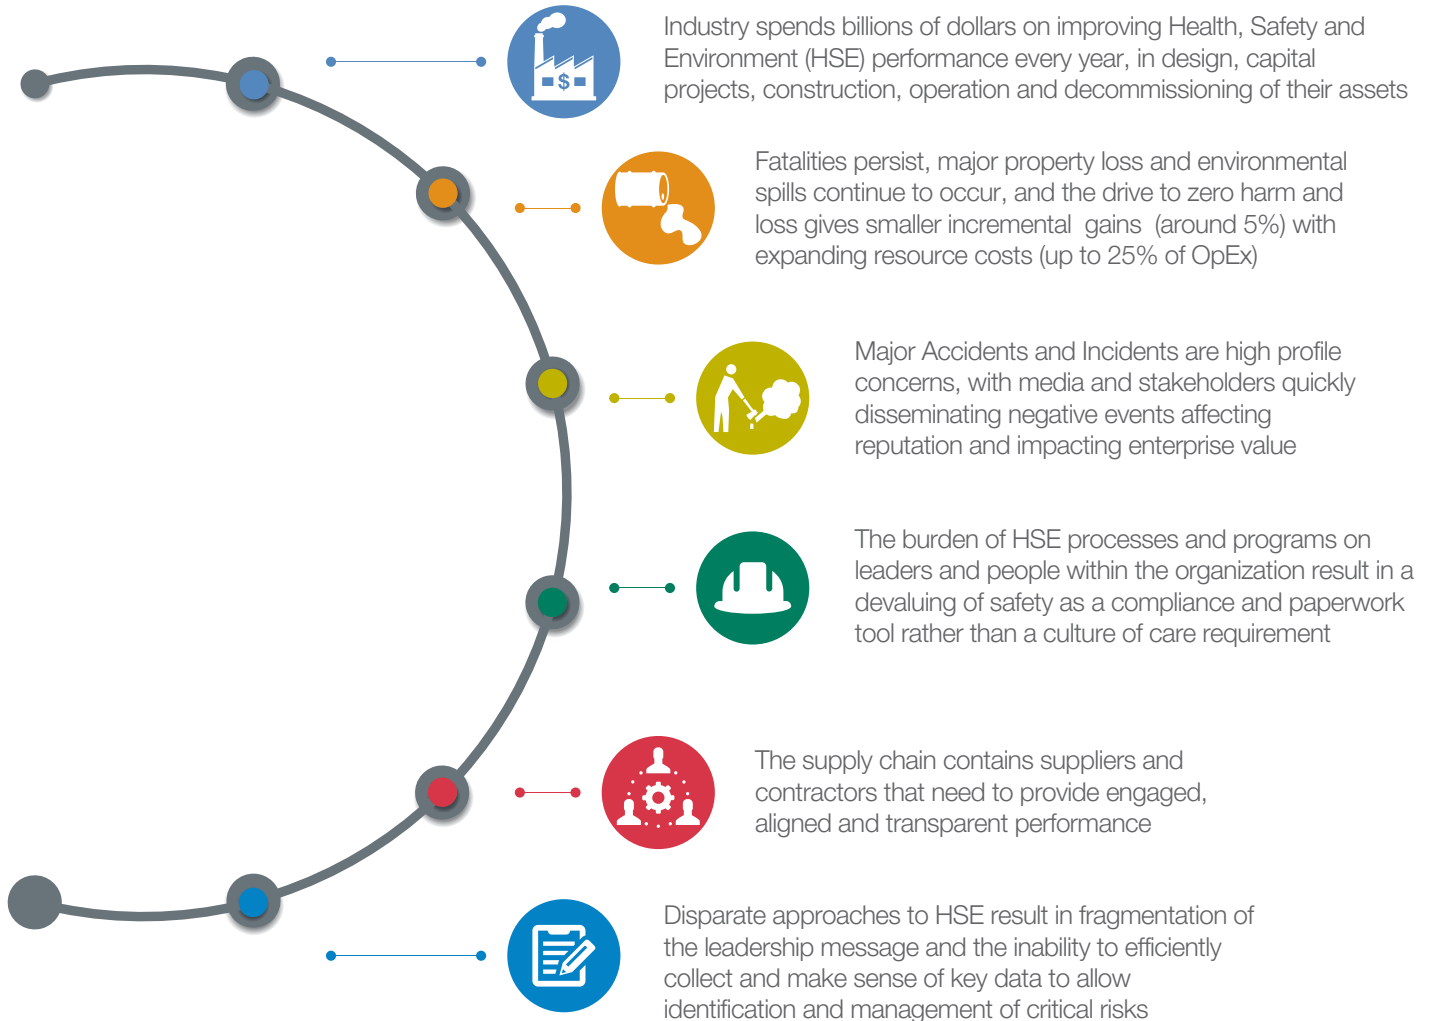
Industry spends billions of dollars on improving Health, Safety and Environment (HSE) performance every year, in design, capital projects, construction, operation and decommissioning of their assets

Fatalities persist, major property loss and environmental spills continue to occur, and the drive to zero harm and loss gives smaller incremental gains (around 5%) with expanding resource costs (up to 25% of OpEx)

Major Accidents and Incidents are high profile concerns, with media and stakeholders quickly disseminating negative events affecting reputation and impacting enterprise value

The burden of HSE processes and programs on leaders and people within the organization result in a devaluing of safety as a compliance and paperwork tool rather than a culture of care requirement

The supply chain contains suppliers and contractors that need to provide engaged, aligned and transparent performance

Disparate approaches to HSE result in fragmentation of the leadership message and the inability to efficiently collect and make sense of key data to allow identification and management of critical risks